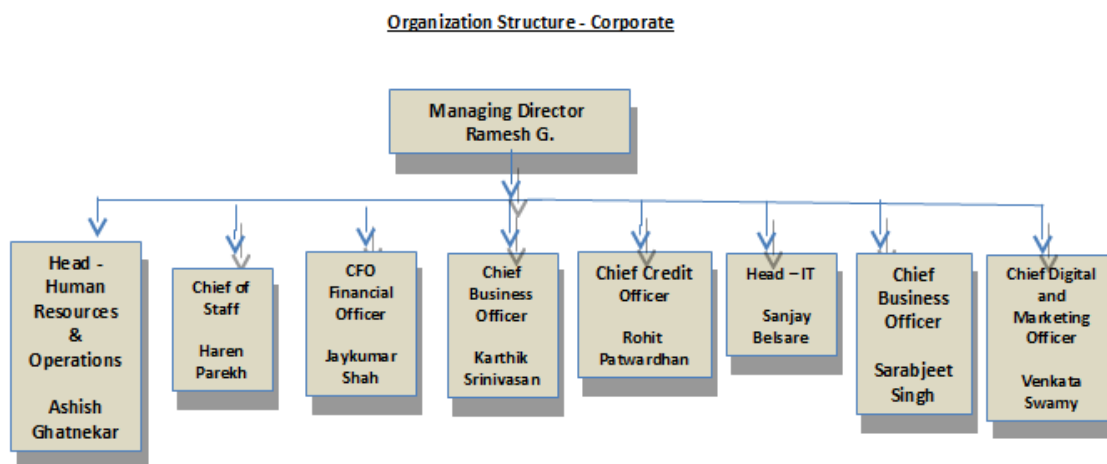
Organization Structure - Corporate

Managing Director
Ramesh G.

Head - Human Resources & Operations

Ashish Ghatnekar

Chief of Staff

Haren Parekh

CFO Financial Officer

Jaykumar Shah

Chief Business Officer

Karthik Srinivasan

Chief Credit Officer

Rohit Patwardhan

Head – IT

Sanjay Belsare

Chief Business Officer

Sarabjeet Singh

Chief Digital and Marketing Officer

Venkata Swamy